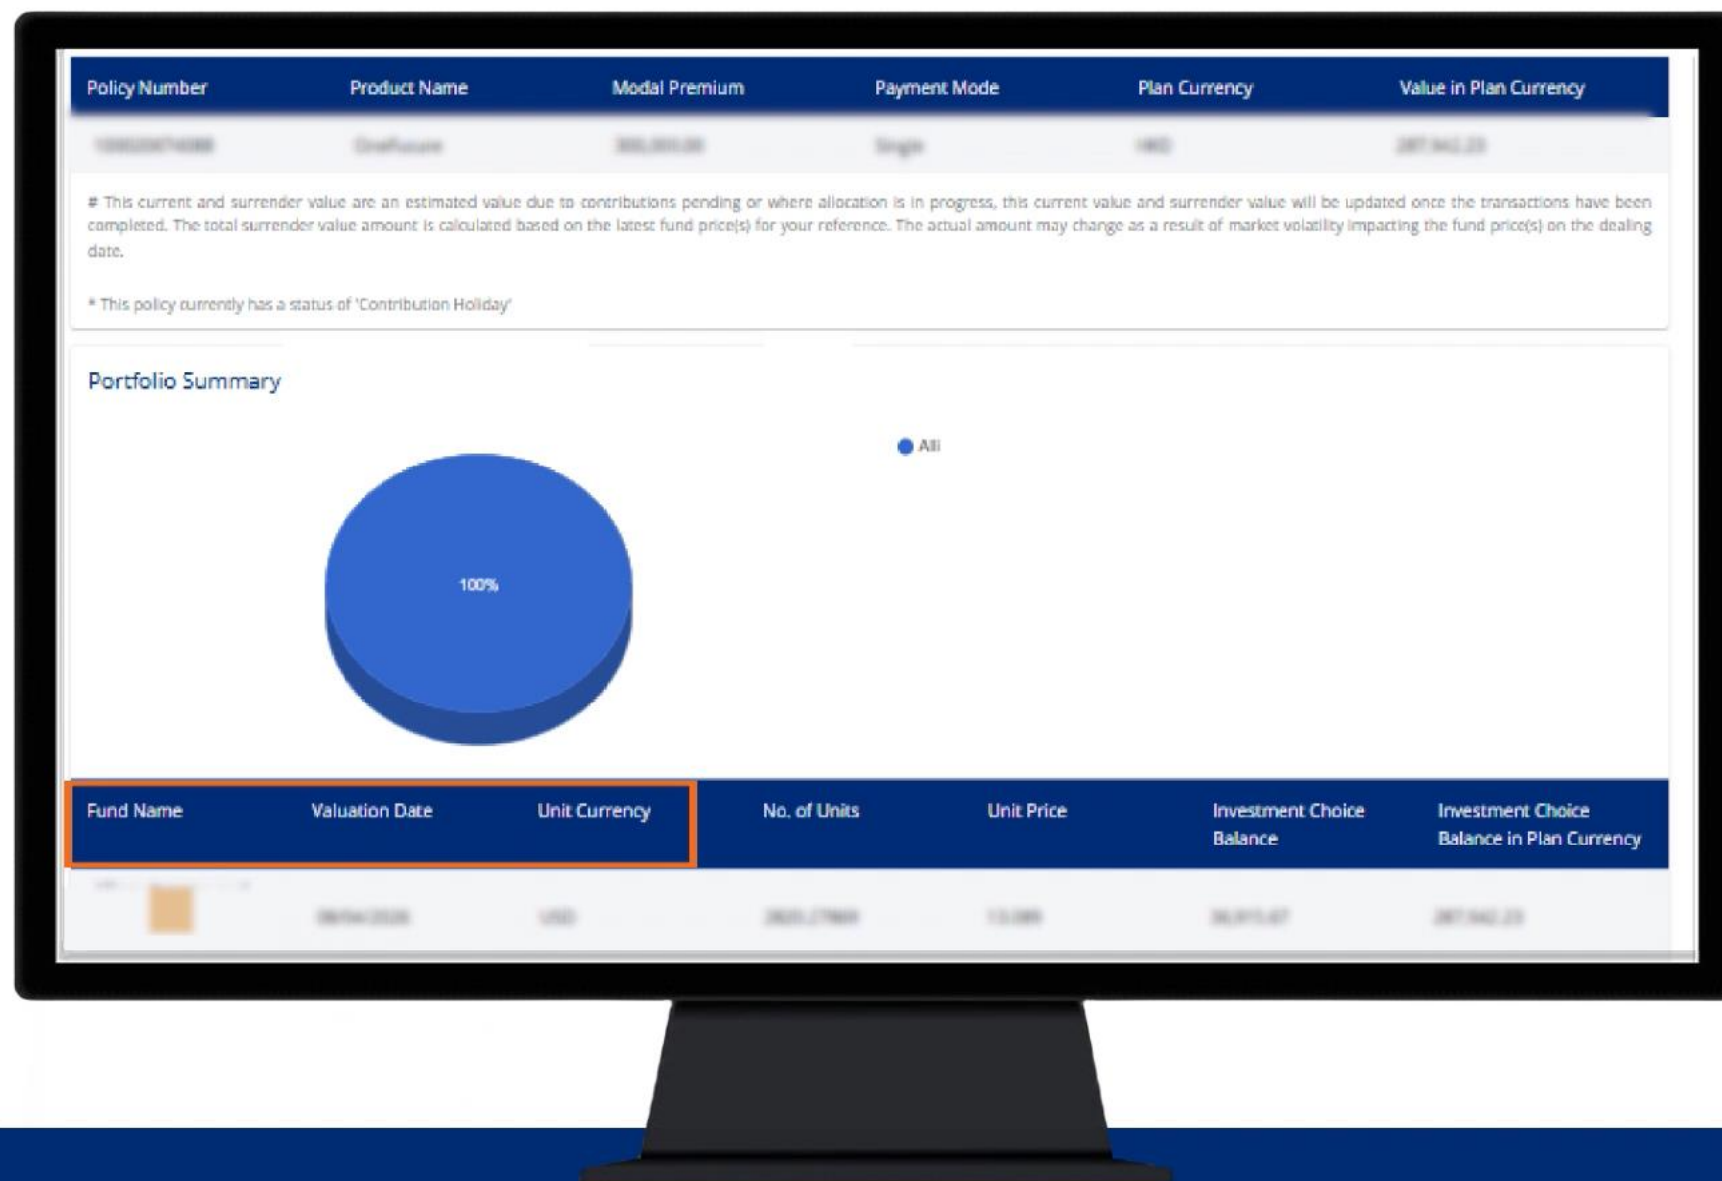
| Policy Number | Product Name | Modal Premium | Payment Mode | Plan Currency | Value in Plan Currency |
|---|---|---|---|---|---|
| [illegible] | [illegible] | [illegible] | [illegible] | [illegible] | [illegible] |

# This current and surrender value are an estimated value due to contributions pending or where allocation is in progress, this current value and surrender value will be updated once the transactions have been completed. The total surrender value amount is calculated based on the latest fund price(s) for your reference. The actual amount may change as a result of market volatility impacting the fund price(s) on the dealing date.

* This policy currently has a status of 'Contribution Holiday'

Portfolio Summary

All

100%

| Fund Name | Valuation Date | Unit Currency | No. of Units | Unit Price | Investment Choice Balance | Investment Choice Balance in Plan Currency |
|---|---|---|---|---|---|---|
| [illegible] | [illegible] | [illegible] | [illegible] | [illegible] | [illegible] | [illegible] |